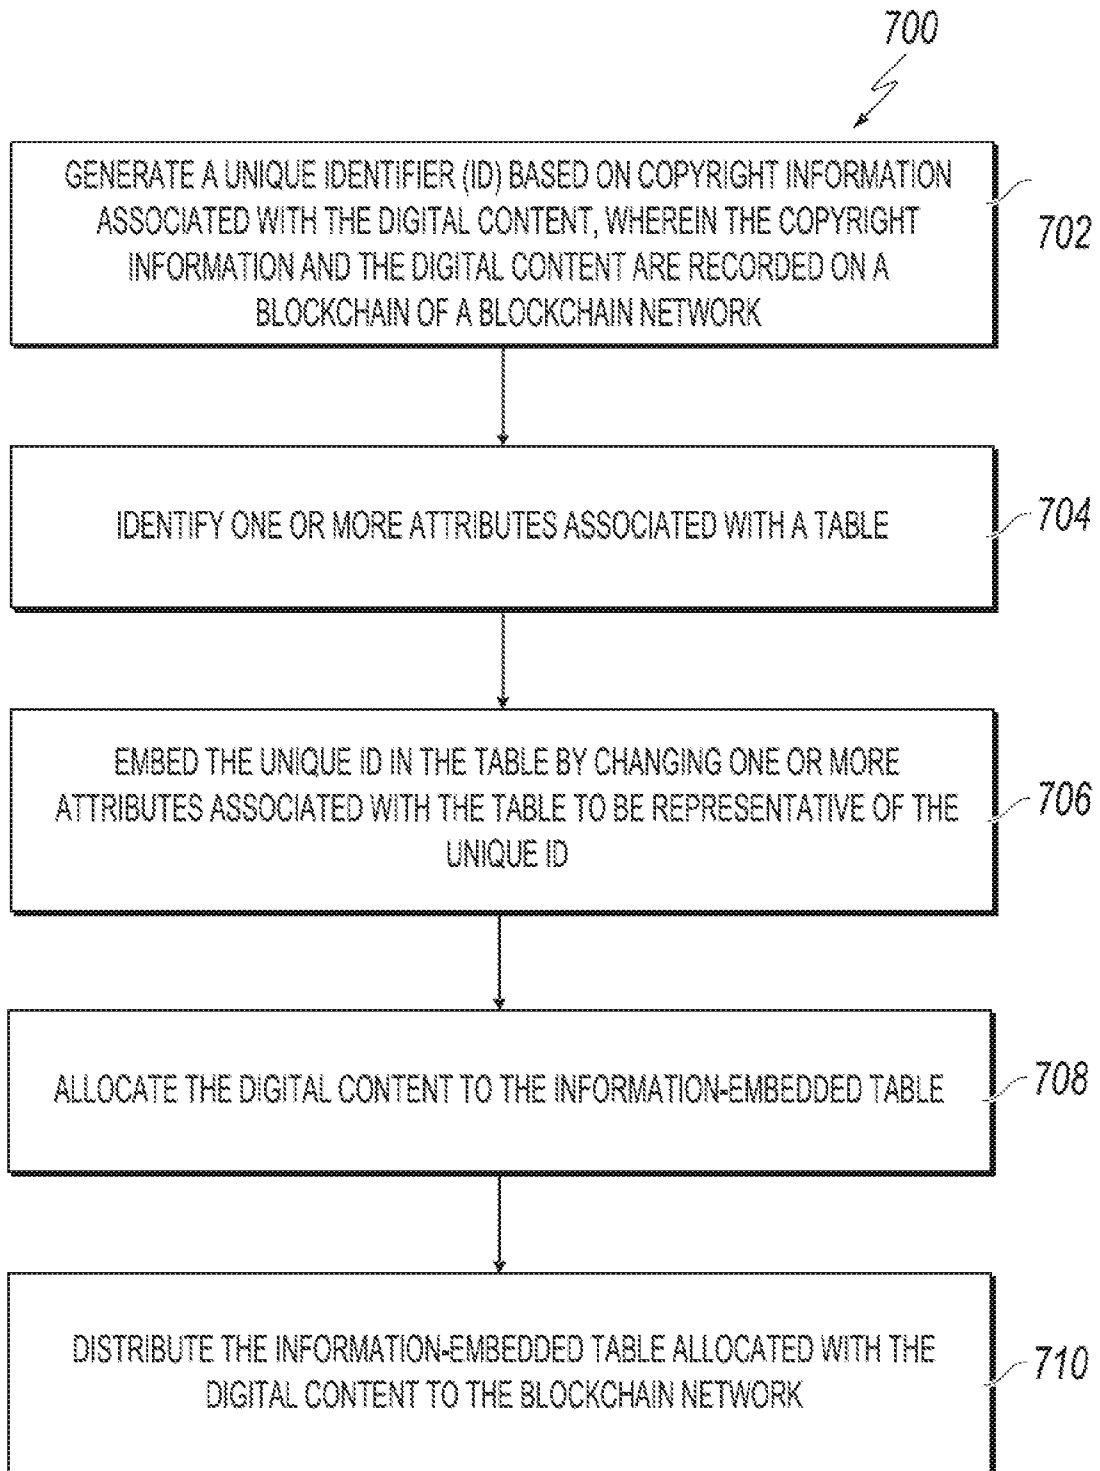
700

GENERATE A UNIQUE IDENTIFIER (ID) BASED ON COPYRIGHT INFORMATION ASSOCIATED WITH THE DIGITAL CONTENT, WHEREIN THE COPYRIGHT INFORMATION AND THE DIGITAL CONTENT ARE RECORDED ON A BLOCKCHAIN OF A BLOCKCHAIN NETWORK

702

IDENTIFY ONE OR MORE ATTRIBUTES ASSOCIATED WITH A TABLE

704

EMBED THE UNIQUE ID IN THE TABLE BY CHANGING ONE OR MORE ATTRIBUTES ASSOCIATED WITH THE TABLE TO BE REPRESENTATIVE OF THE UNIQUE ID

706

ALLOCATE THE DIGITAL CONTENT TO THE INFORMATION-EMBEDDED TABLE

708

DISTRIBUTE THE INFORMATION-EMBEDDED TABLE ALLOCATED WITH THE DIGITAL CONTENT TO THE BLOCKCHAIN NETWORK

710